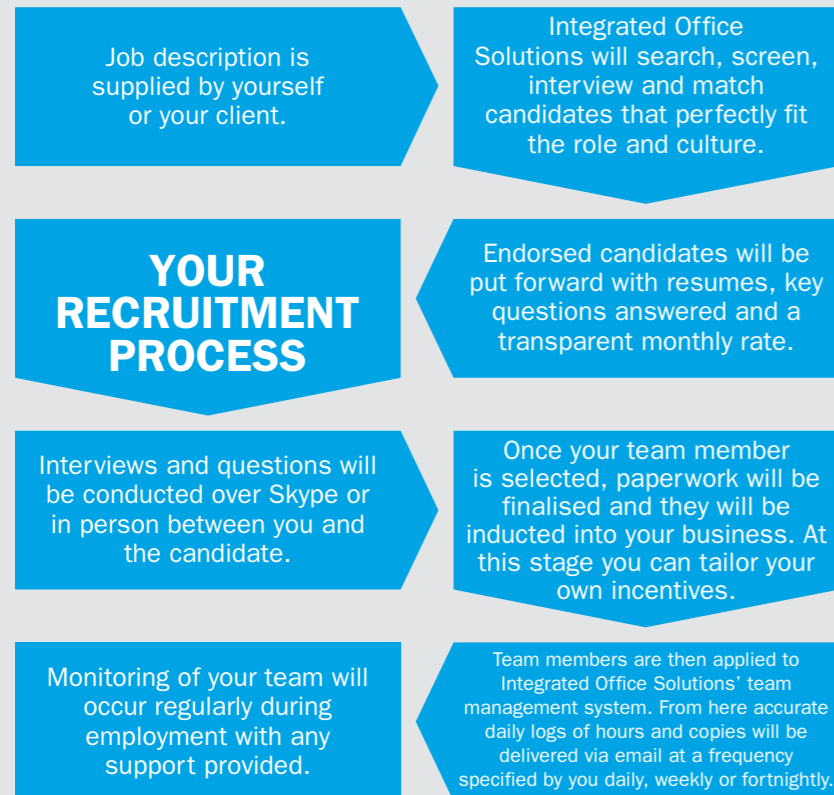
Job description is supplied by yourself or your client.

Integrated Office Solutions will search, screen, interview and match candidates that perfectly fit the role and culture.

YOUR RECRUITMENT PROCESS

Endorsed candidates will be put forward with resumes, key questions answered and a transparent monthly rate.

Interviews and questions will be conducted over Skype or in person between you and the candidate.

Once your team member is selected, paperwork will be finalised and they will be inducted into your business. At this stage you can tailor your own incentives.

Monitoring of your team will occur regularly during employment with any support provided.

Team members are then applied to Integrated Office Solutions' team management system. From here accurate daily logs of hours and copies will be delivered via email at a frequency specified by you daily, weekly or fortnightly.